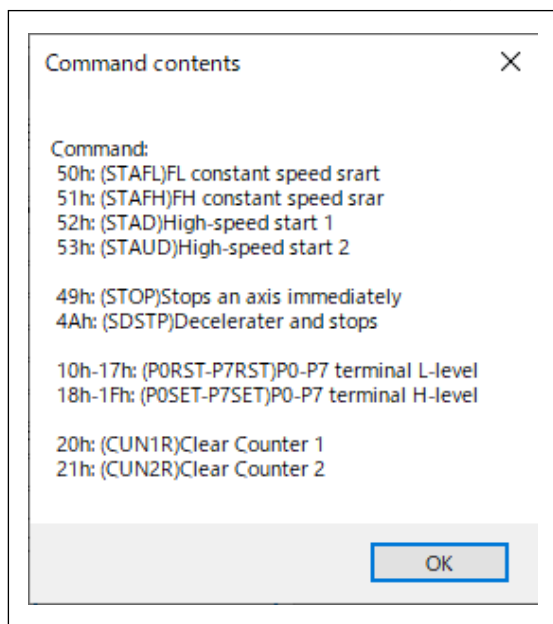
Command contents

X

Command:
50h: (STAFL)FL constant speed srart
51h: (STAFH)FH constant speed srar
52h: (STAD)High-speed start 1
53h: (STAUD)High-speed start 2

49h: (STOP)Stops an axis immediately
4Ah: (SDSTP)Decelerater and stops

10h-17h: (P0RST-P7RST)P0-P7 terminal L-level
18h-1Fh: (P0SET-P7SET)P0-P7 terminal H-level

20h: (CUN1R)Clear Counter 1
21h: (CUN2R)Clear Counter 2

OK